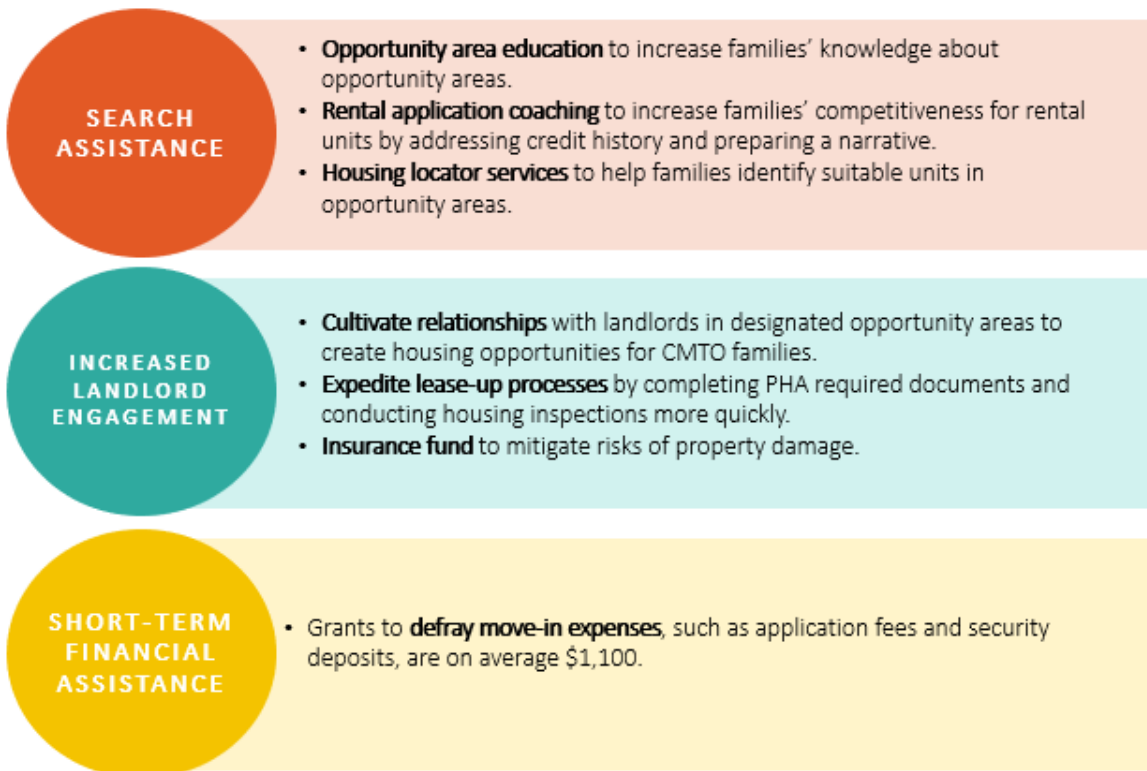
SEARCH ASSISTANCE

• **Opportunity area education** to increase families' knowledge about opportunity areas.
• **Rental application coaching** to increase families' competitiveness for rental units by addressing credit history and preparing a narrative.
• **Housing locator services** to help families identify suitable units in opportunity areas.

INCREASED LANDLORD ENGAGEMENT

• **Cultivate relationships** with landlords in designated opportunity areas to create housing opportunities for CMTO families.
• **Expedite lease-up processes** by completing PHA required documents and conducting housing inspections more quickly.
• **Insurance fund** to mitigate risks of property damage.

SHORT-TERM FINANCIAL ASSISTANCE

• Grants to **defray move-in expenses**, such as application fees and security deposits, are on average \$1,100.